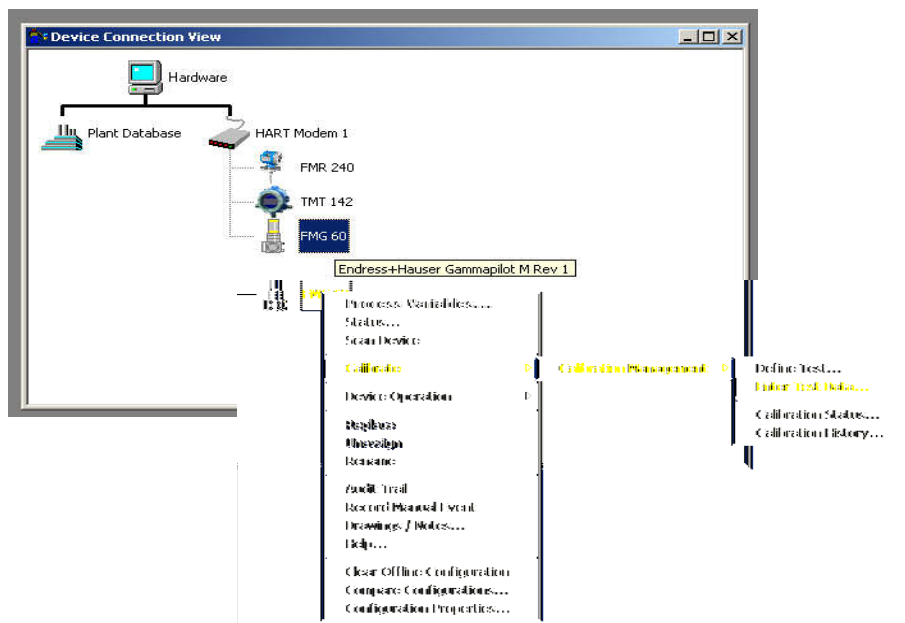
Device Connection View

Hardware

Plant Database

HART Modem 1

FMR 240

TMT 142

FMG 60

Endress+Hauser Gammapilot M Rev 1

Process Variables...
Status...
Scan Device

Calibrate
Calibration Management
Define Test...
Enter Test Data...
Calibration Status...
Calibration History...

Device Operation

Replace
Unassign
Rename

Audit Trail
Record Manual Event
Drawings / Notes...
Help...

Clear Offline Configuration
Compare Configurations...
Configuration Properties...